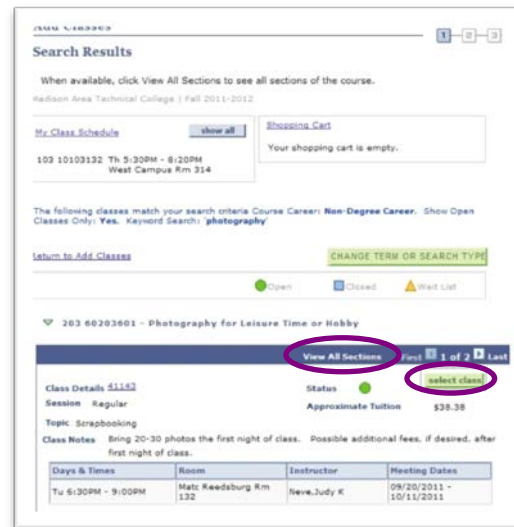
Add Classes

1 2 3

Search Results

When available, click View All Sections to see all sections of the course.

Madison Area Technical College | Fall 2011-2012

My Class Schedule show all

103 10103132 Th 5:30PM - 8:20PM West Campus Rm 314

Shopping Cart

Your shopping cart is empty.

The following classes match your search criteria Course Career: Non-Degree Career, Show Open Classes Only: Yes, Keyword Search: 'photography'

Return to Add Classes

CHANGE TERM OR SEARCH TYPE

Open Closed Wait List

203 60203601 - Photography for Leisure Time or Hobby

View All Sections First 1 of 2 Last

Class Details 41142

Session Regular

Status

Approximate Tuition $38.38

select class

Topic Scrapbooking

Class Notes Bring 20-30 photos the first night of class. Possible additional fees, if desired, after first night of class.

| Days & Times | Room | Instructor | Meeting Dates |
|---|---|---|---|
| Tu 6:30PM - 9:00PM | Matc Reedsburg Rm 132 | Neve,Judy K | 09/20/2011 - 10/11/2011 |